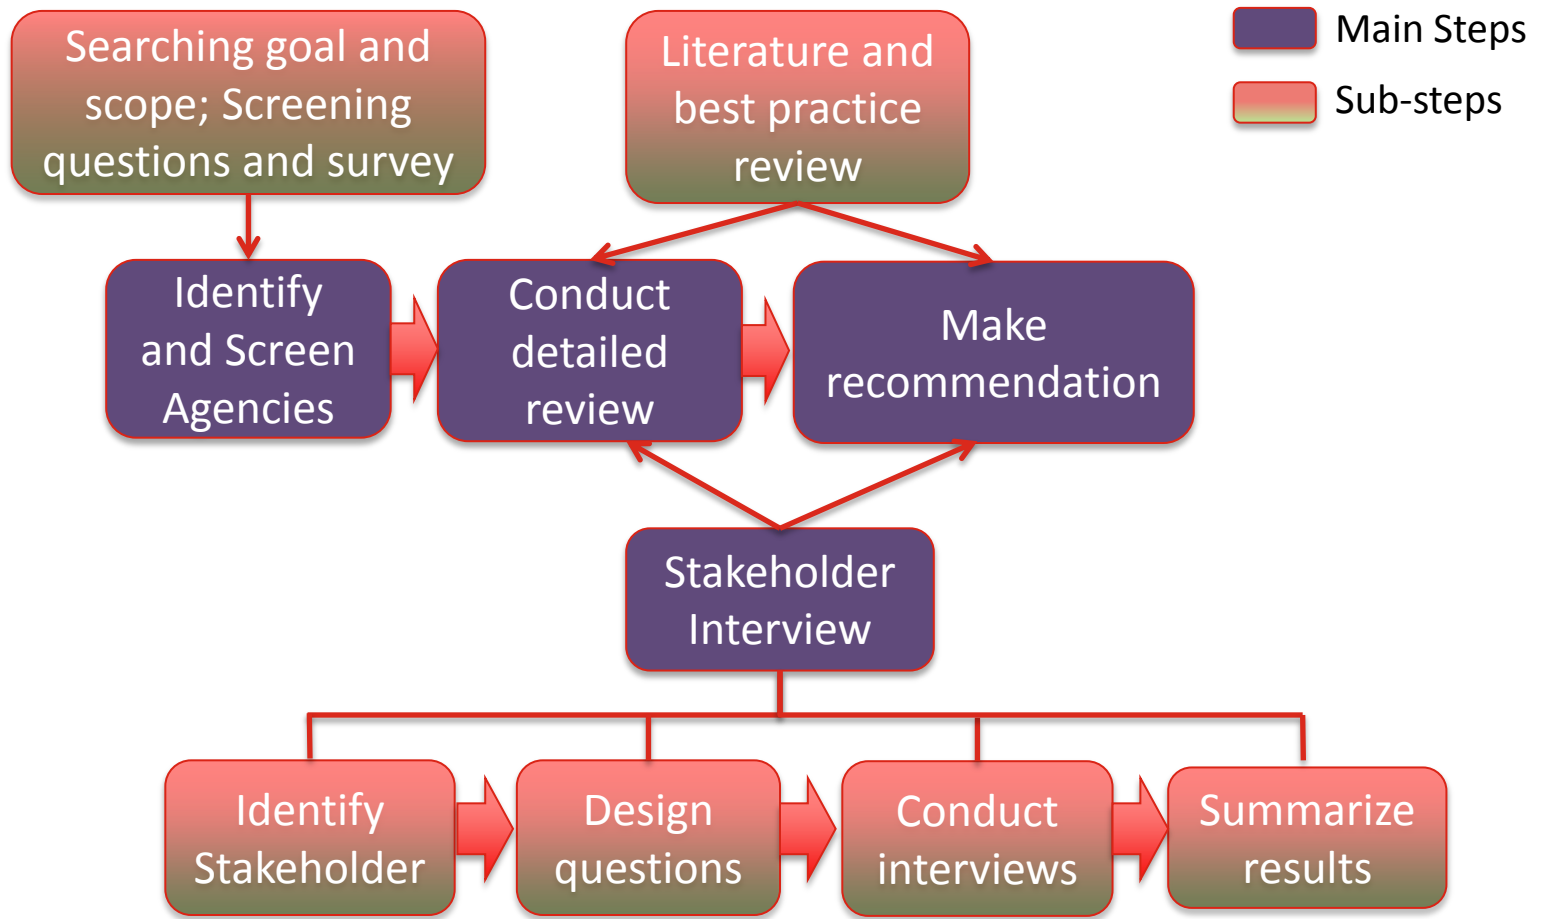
Searching goal and scope; Screening questions and survey

Literature and best practice review

Main Steps

Sub-steps

Identify and Screen Agencies

Conduct detailed review

Make recommendation

Stakeholder Interview

Identify Stakeholder

Design questions

Conduct interviews

Summarize results